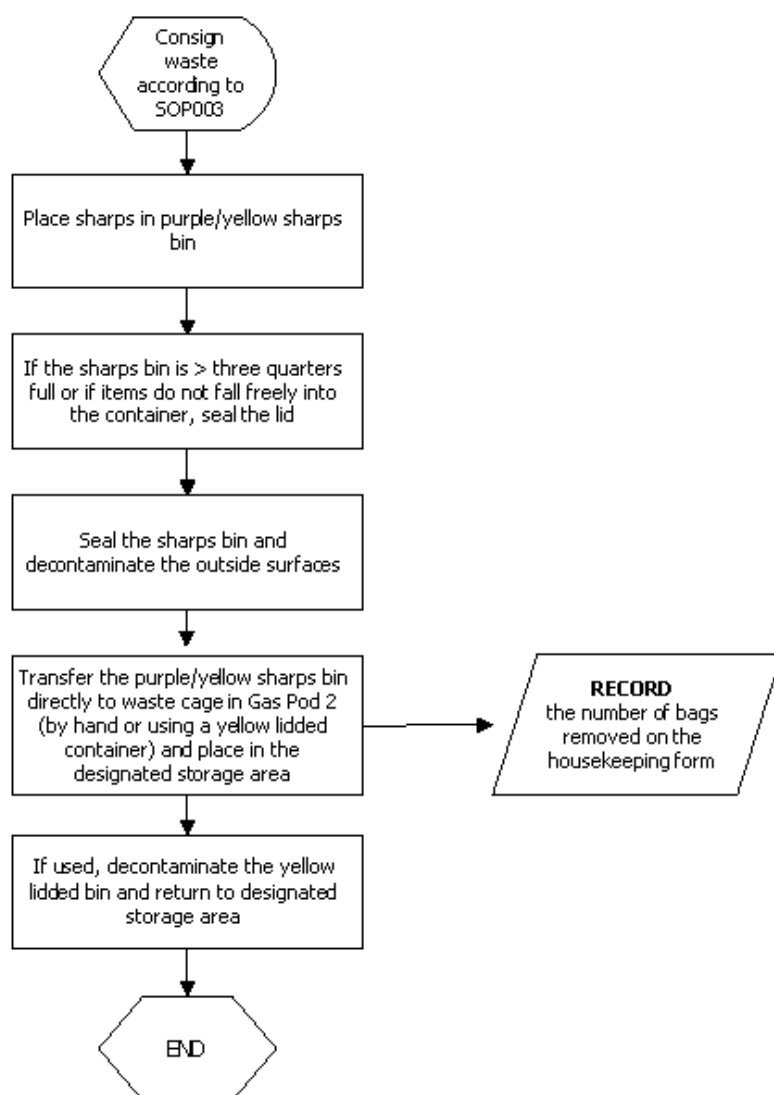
Consign waste according to SOP003

Place sharps in purple/yellow sharps bin

If the sharps bin is > three quarters full or if items do not fall freely into the container, seal the lid

Seal the sharps bin and decontaminate the outside surfaces

Transfer the purple/yellow sharps bin directly to waste cage in Gas Pod 2 (by hand or using a yellow lidded container) and place in the designated storage area

**RECORD**
the number of bags removed on the housekeeping form

If used, decontaminate the yellow lidded bin and return to designated storage area

END